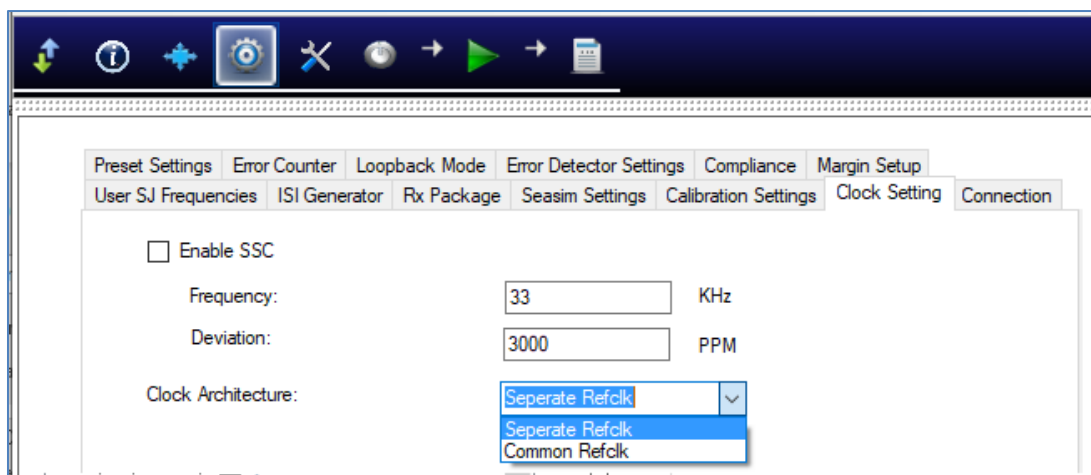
Preset Settings | Error Counter | Loopback Mode | Error Detector Settings | Compliance | Margin Setup
User SJ Frequencies | ISI Generator | Rx Package | Seasim Settings | Calibration Settings | Clock Setting | Connection

Enable SSC

Frequency: 33 KHz

Deviation: 3000 PPM

Clock Architecture: Seperate Refclk

Seperate Refclk
Common Refclk